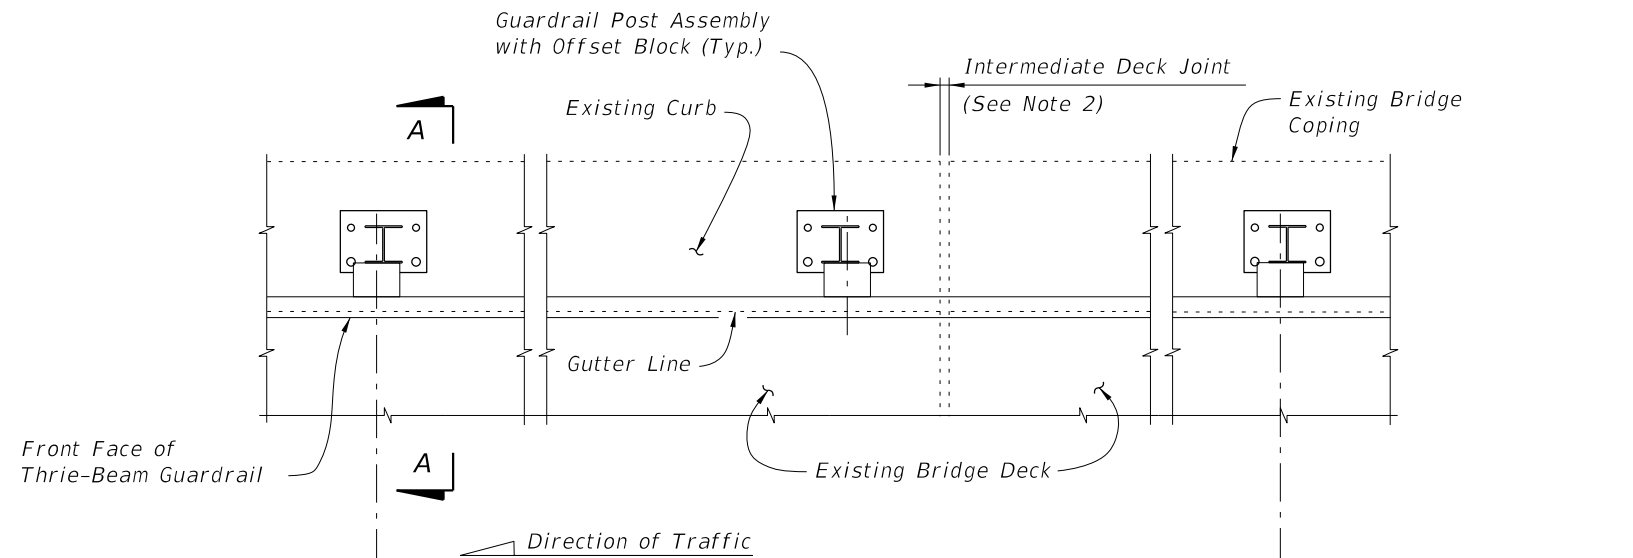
Guardrail Post Assembly with Offset Block (Typ.)

Intermediate Deck Joint
(See Note 2)

Existing Bridge Coping

A

Existing Curb

Gutter Line

Front Face of Thrie-Beam Guardrail

A

Existing Bridge Deck

Direction of Traffic